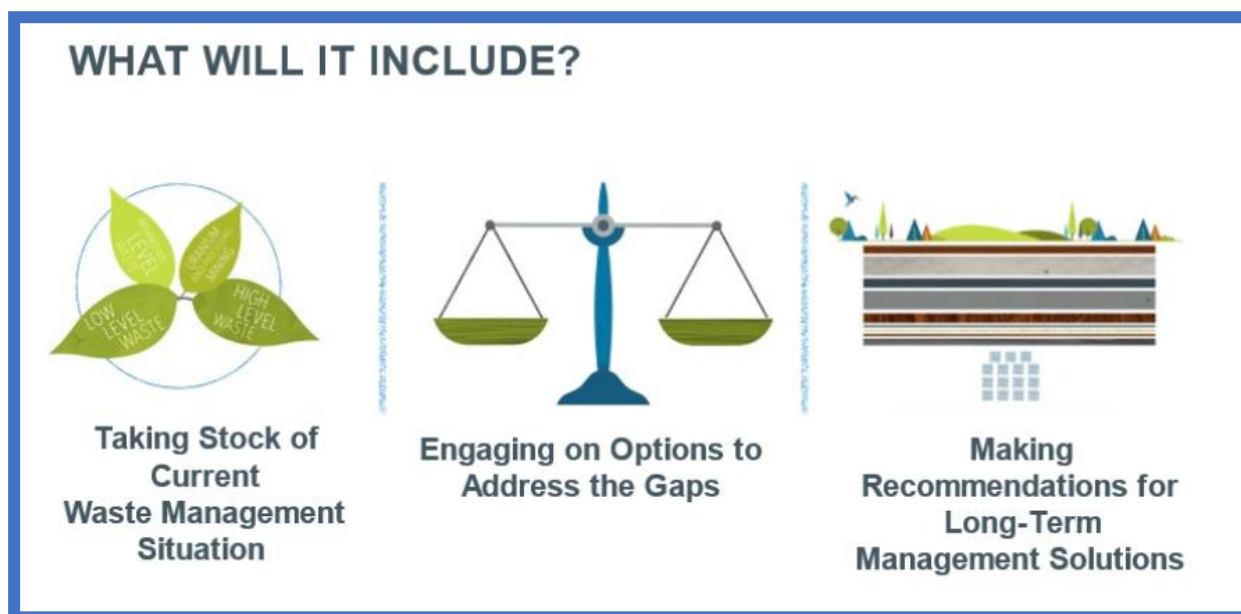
WHAT WILL IT INCLUDE?

LEVEL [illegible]

URANIUM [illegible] MINING

LOW LEVEL WASTE

HIGH LEVEL WASTE

Taking Stock of Current Waste Management Situation

Engaging on Options to Address the Gaps

Making Recommendations for Long-Term Management Solutions